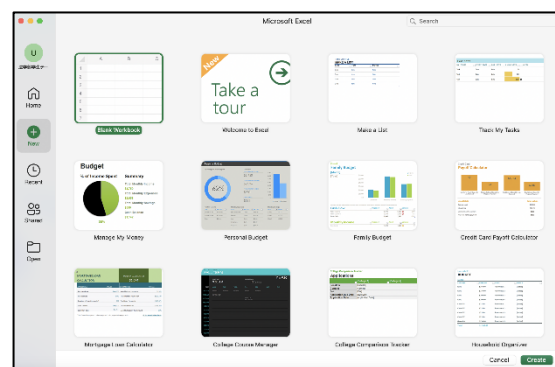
Microsoft Excel

Search

U

Home

New

Recent

Shared

Open

Blank Workbook

New

Take a tour

Welcome to Excel

Make a List

Track My Tasks

Budget

Manage My Money

Personal Budget

Family Budget

Credit Card Payoff Calculator

Mortgage Loan Calculator

College Course Manager

College Comparison Tracker

Household Organizer

Cancel

Create